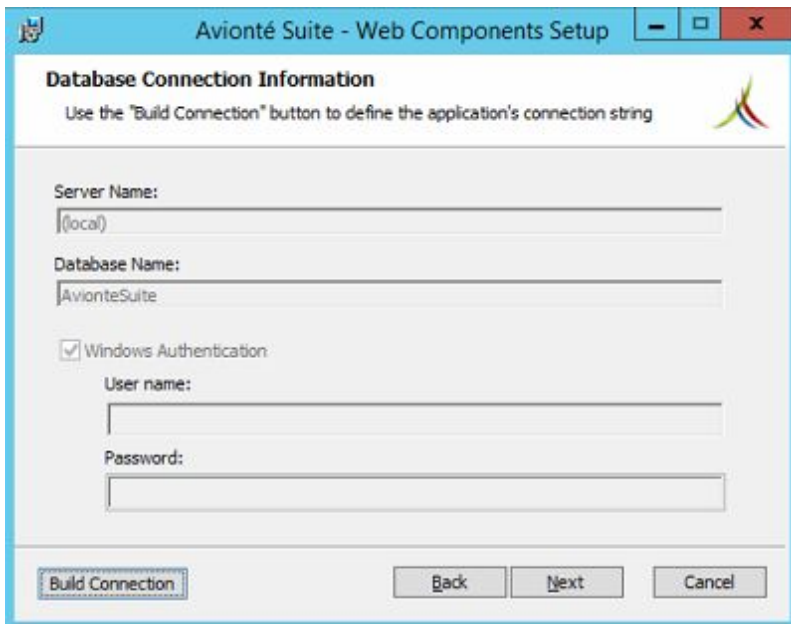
Avionté Suite - Web Components Setup

Database Connection Information

Use the "Build Connection" button to define the application's connection string

Server Name:

(local)

Database Name:

AvionteSuite

Windows Authentication

User name:

Password:

Build Connection

Back

Next

Cancel